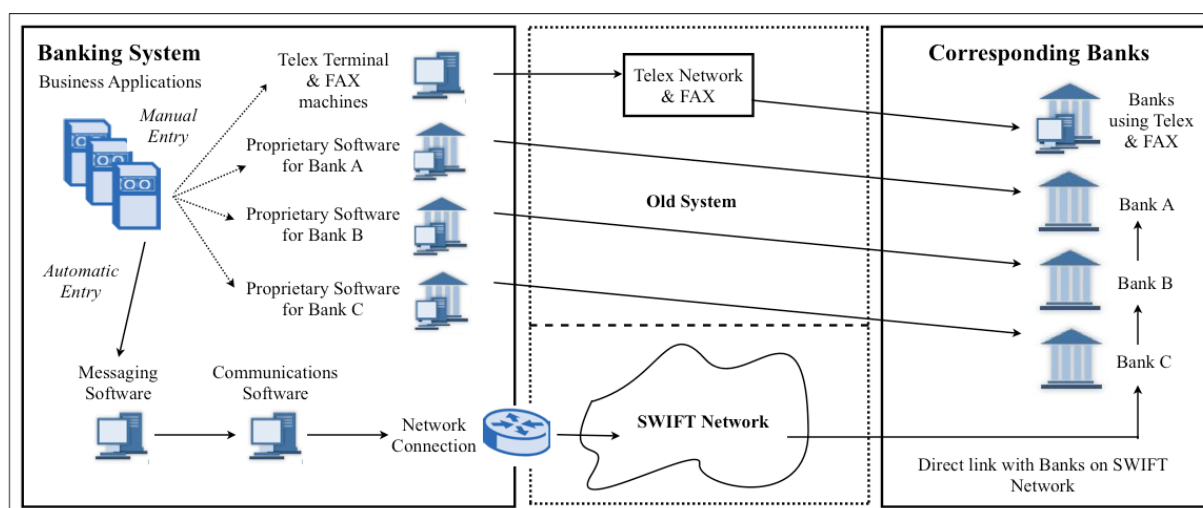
Banking System
Business Applications

Manual Entry

Automatic Entry

Telex Terminal & FAX machines

Proprietary Software for Bank A

Proprietary Software for Bank B

Proprietary Software for Bank C

Messaging Software

Communications Software

Network Connection

Telex Network & FAX

Old System

SWIFT Network

Corresponding Banks

Banks using Telex & FAX

Bank A

Bank B

Bank C

Direct link with Banks on SWIFT Network